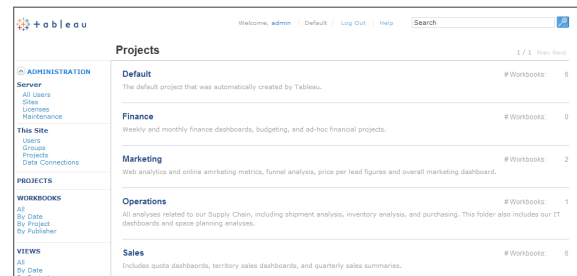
+ a b l e a u

Welcome, admin | Default | Log Out | Help

Search

Projects

1 / 1 Prev Next

ADMINISTRATION

Server
All Users
Sites
Licenses
Maintenance

This Site
Users
Groups
Projects
Data Connections

PROJECTS

WORKBOOKS
All
By Date
By Project
By Publisher

VIEWS
All
By Date

Default
The default project that was automatically created by Tableau.
# Workbooks: 6

Finance
Weekly and monthly finance dashboards, budgeting, and ad-hoc financial projects.
# Workbooks: 0

Marketing
Web analytics and online amrketing metrics, funnel analysis, price per lead figures and overall marketing dashboard.
# Workbooks: 2

Operations
All analyses related to our Supply Chain, including shipment analysis, inventory analysis, and purchasing. This folder also includes our IT dashboards and space planning analyses.
# Workbooks: 1

Sales
Includes quota dashboards, territory sales dashboards, and quarterly sales summaries.
# Workbooks: 6